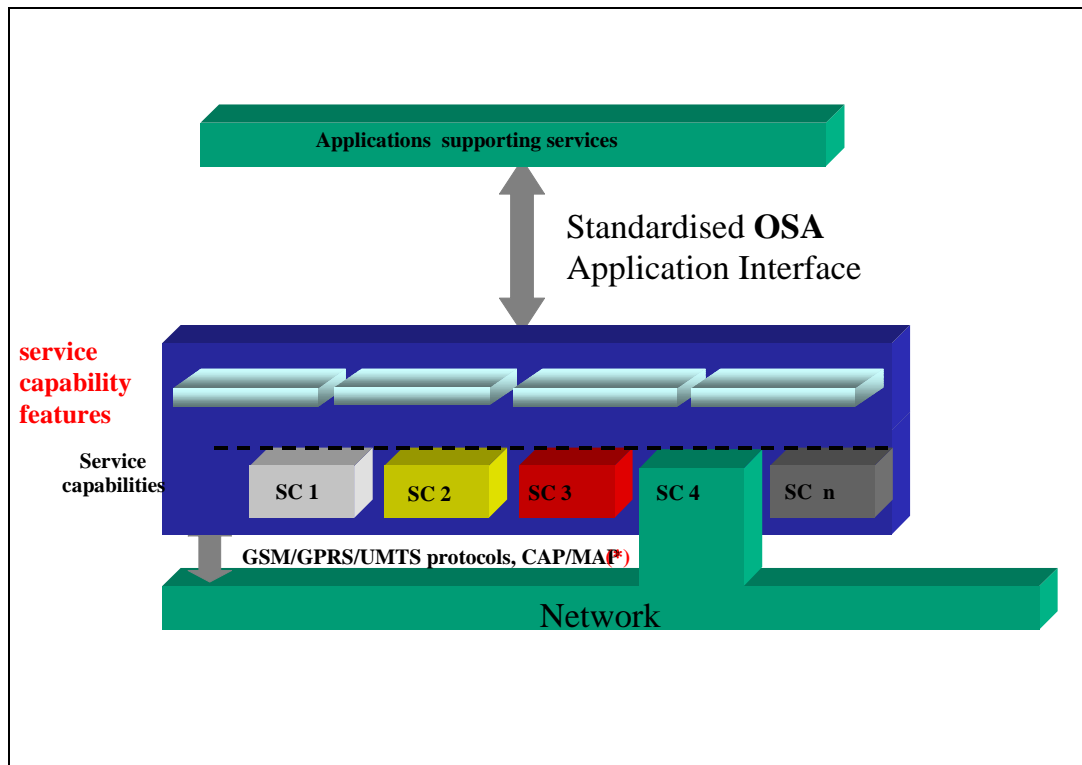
Applications supporting services

Standardised **OSA** Application Interface

service capability features

Service capabilities

SC 1

SC 2

SC 3

SC 4

SC n

GSM/GPRS/UMTS protocols, CAP/MAP(*)

Network